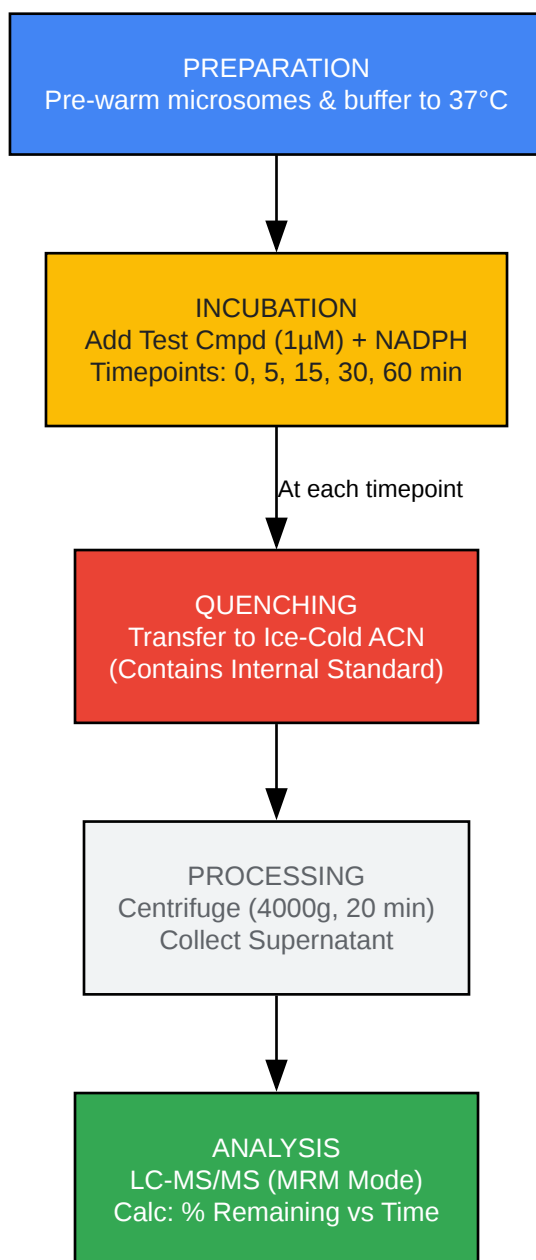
PREPARATION
Pre-warm microsomes & buffer to 37°C

INCUBATION
Add Test Cmpd (1µM) + NADPH
Timepoints: 0, 5, 15, 30, 60 min

At each timepoint

QUENCHING
Transfer to Ice-Cold ACN
(Contains Internal Standard)

PROCESSING
Centrifuge (4000g, 20 min)
Collect Supernatant

ANALYSIS
LC-MS/MS (MRM Mode)
Calc: % Remaining vs Time